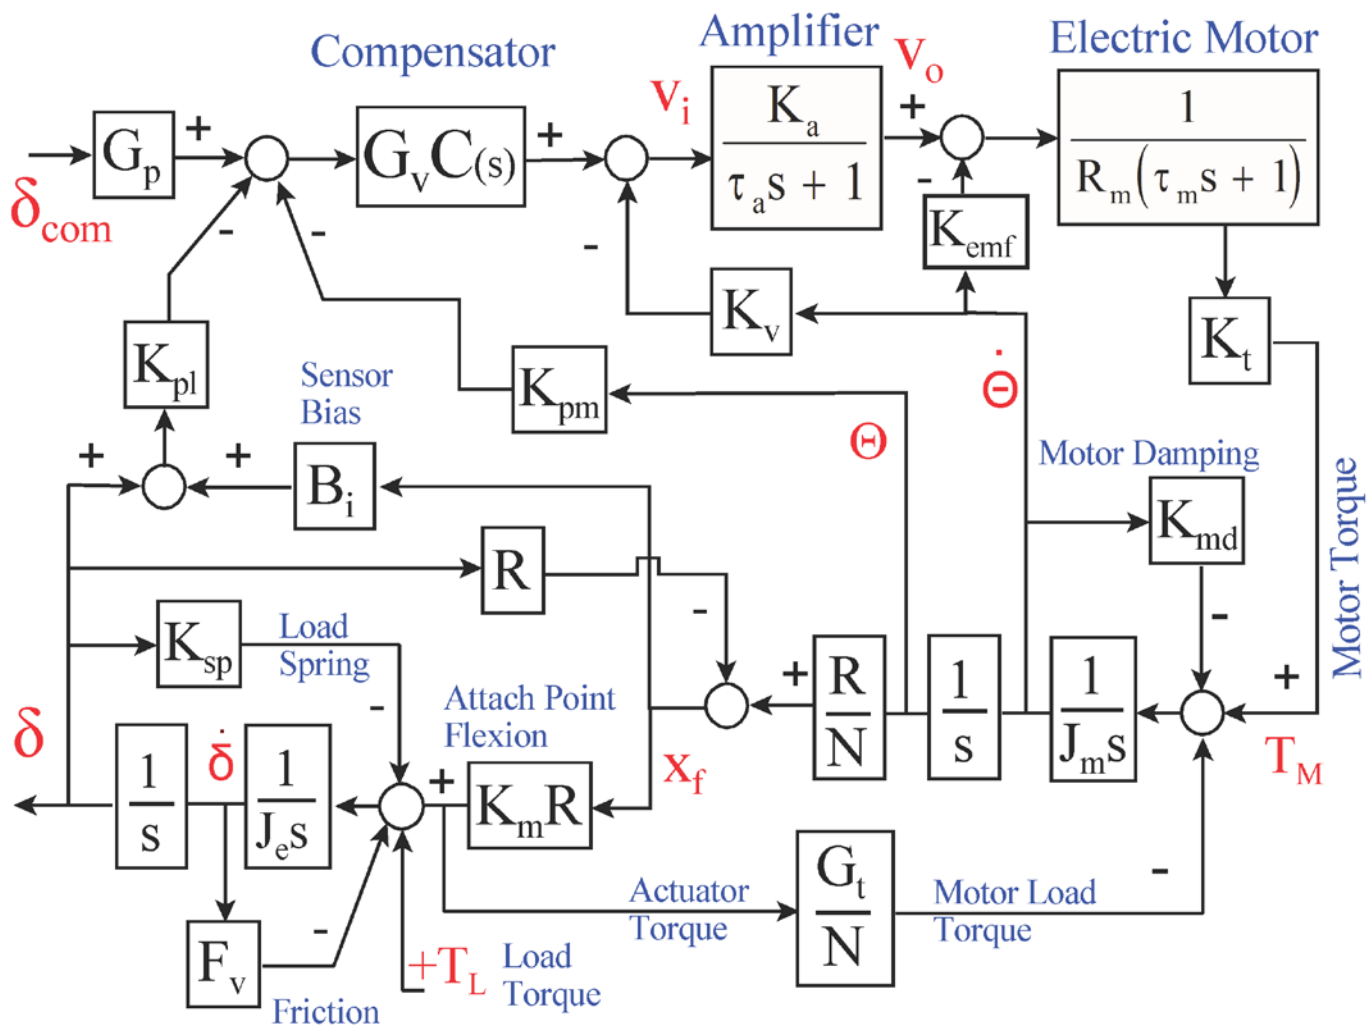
Compensator

Amplifier

Electric Motor

$\delta_{com}$

$G_p$

+

-

-

$G_v C(s)$

+

$V_i$

-

$\frac{K_a}{\tau_a s + 1}$

$V_o$

+

-

$K_{emf}$

$\frac{1}{R_m(\tau_m s + 1)}$

$K_v$

$\dot{\Theta}$

$K_t$

$K_{pl}$

$K_{pm}$

Sensor Bias

$\Theta$

+

+

$B_i$

Motor Damping

$K_{md}$

Motor Torque

R

-

$K_{sp}$

Load Spring

-

Attach Point Flexion

+

$\frac{R}{N}$

$\frac{1}{s}$

$\frac{1}{J_m s}$

-

+

$\delta$

$\frac{1}{s}$

$\dot{\delta}$

$\frac{1}{J_e s}$

+

$K_m R$

$x_f$

$T_M$

$F_v$

-

$+T_L$

Load Torque

Actuator Torque

$\frac{G_t}{N}$

Motor Load Torque

-

Friction